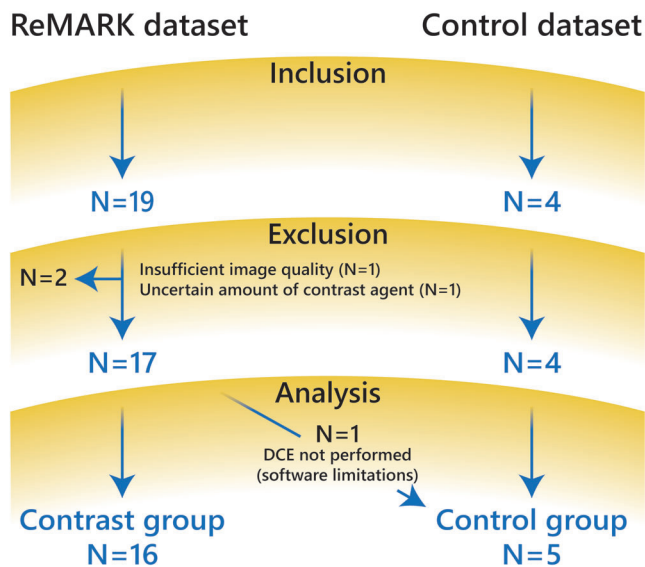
ReMARK dataset

Control dataset

Inclusion

N=19

N=4

Exclusion

N=2

Insufficient image quality (N=1)
Uncertain amount of contrast agent (N=1)

N=17

N=4

Analysis

N=1
DCE not performed
(software limitations)

Contrast group
N=16

Control group
N=5